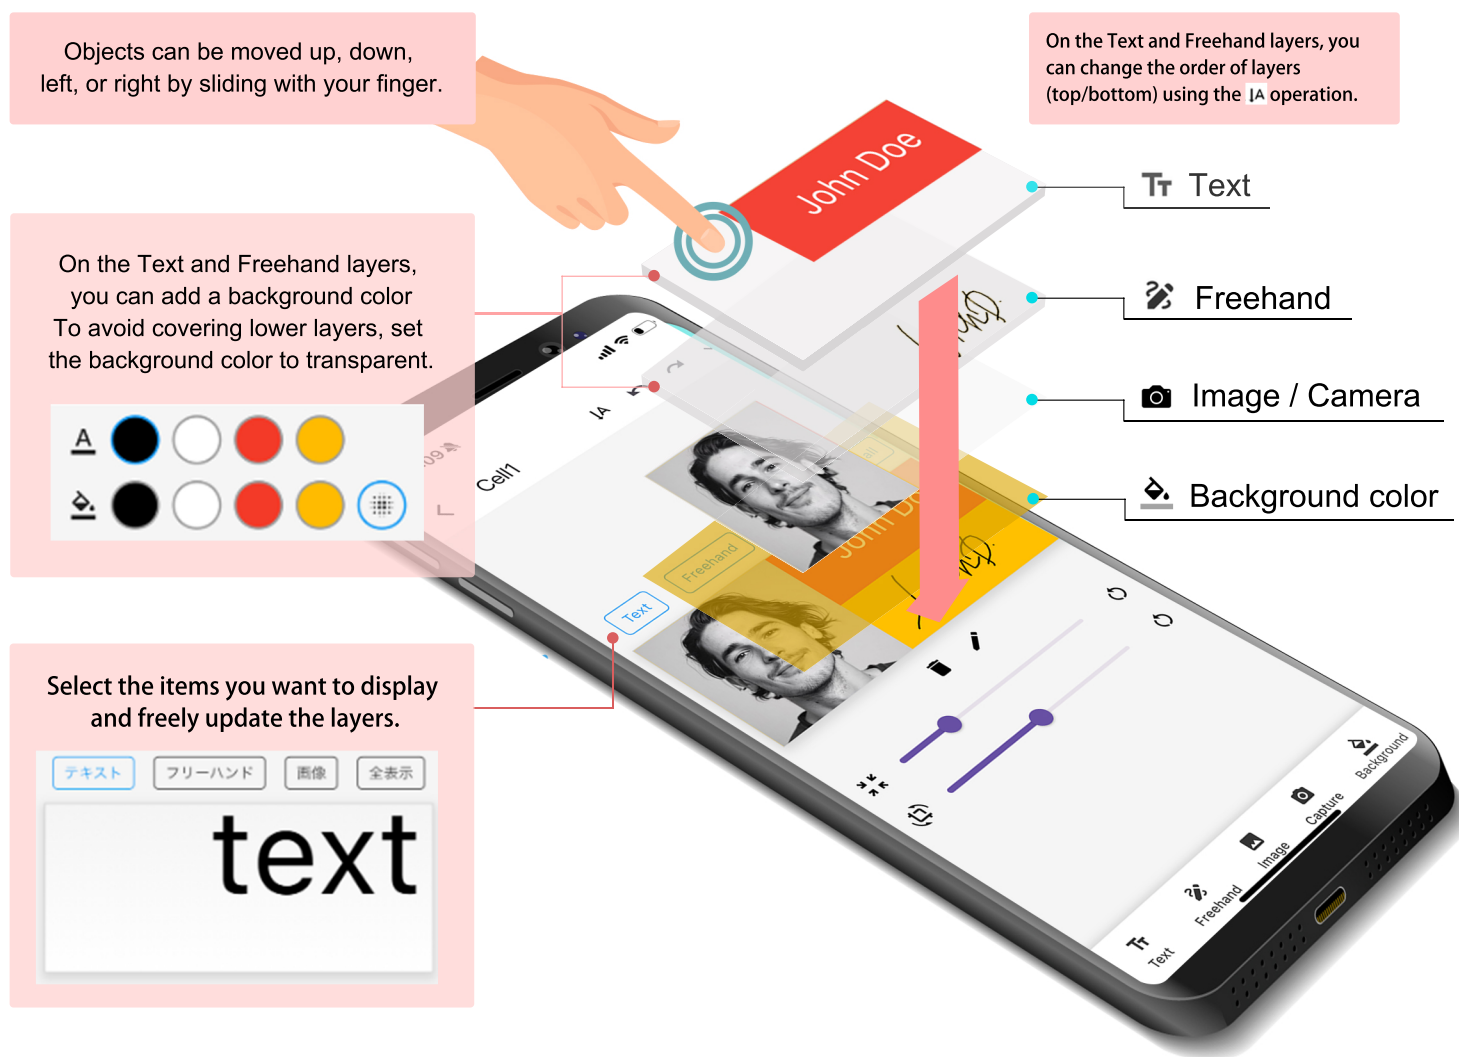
Objects can be moved up, down, left, or right by sliding with your finger.

On the Text and Freehand layers, you can change the order of layers (top/bottom) using the IA operation.

John Doe

Text

Freehand

Image / Camera

Background color

On the Text and Freehand layers, you can add a background color To avoid covering lower layers, set the background color to transparent.

A

Cell1

IA

Freehand

John Doe

Text

Select the items you want to display and freely update the layers.

テキスト フリーハンド 画像 全表示

text

Text Freehand Image Capture Background